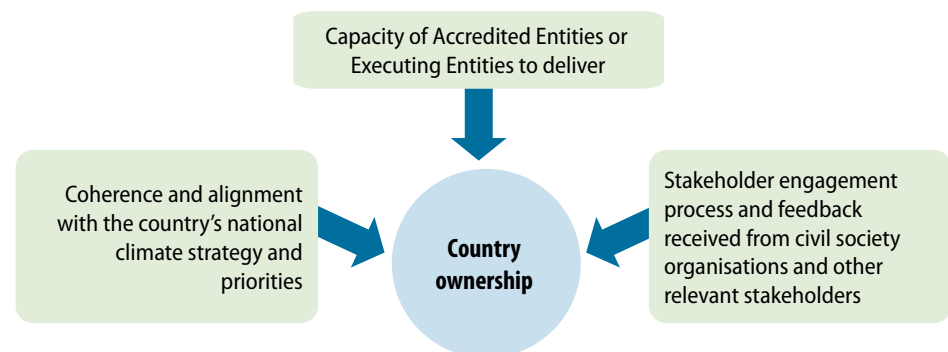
Capacity of Accredited Entities or Executing Entities to deliver

Coherence and alignment with the country's national climate strategy and priorities

Country ownership

Stakeholder engagement process and feedback received from civil society organisations and other relevant stakeholders